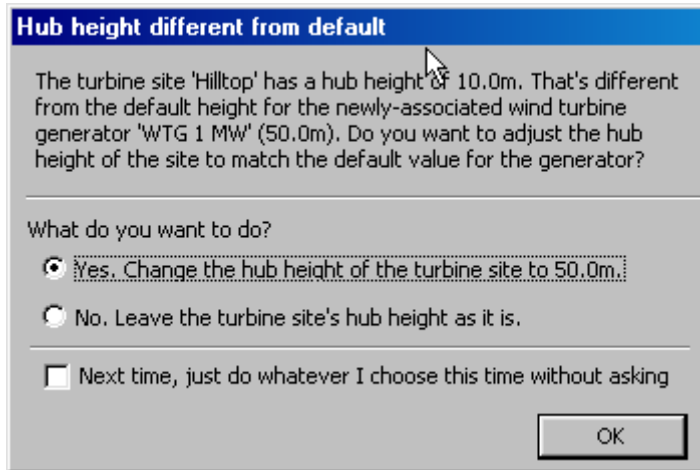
Hub height different from default

The turbine site 'Hilltop' has a hub height of 10.0m. That's different from the default height for the newly-associated wind turbine generator 'WTG 1 MW' (50.0m). Do you want to adjust the hub height of the site to match the default value for the generator?

What do you want to do?

Yes. Change the hub height of the turbine site to 50.0m.

No. Leave the turbine site's hub height as it is.

Next time, just do whatever I choose this time without asking

OK